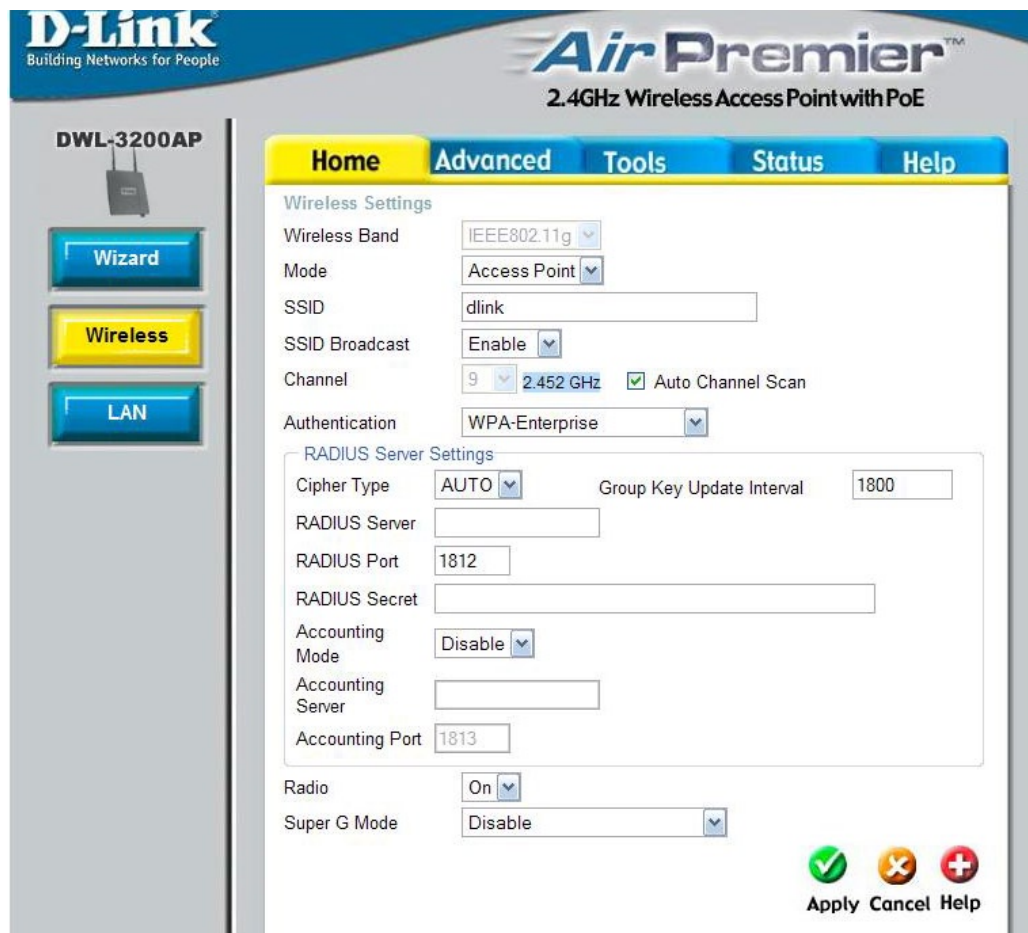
D-Link
Building Networks for People

Air Premier™
2.4GHz Wireless Access Point with PoE

DWL-3200AP

Wizard
Wireless
LAN

Home | Advanced | Tools | Status | Help

Wireless Settings
Wireless Band IEEE802.11g
Mode Access Point
SSID dlink
SSID Broadcast Enable
Channel 9 2.452 GHz Auto Channel Scan
Authentication WPA-Enterprise

RADIUS Server Settings
Cipher Type AUTO Group Key Update Interval 1800
RADIUS Server
RADIUS Port 1812
RADIUS Secret
Accounting Mode Disable
Accounting Server
Accounting Port 1813

Radio On
Super G Mode Disable

Apply Cancel Help